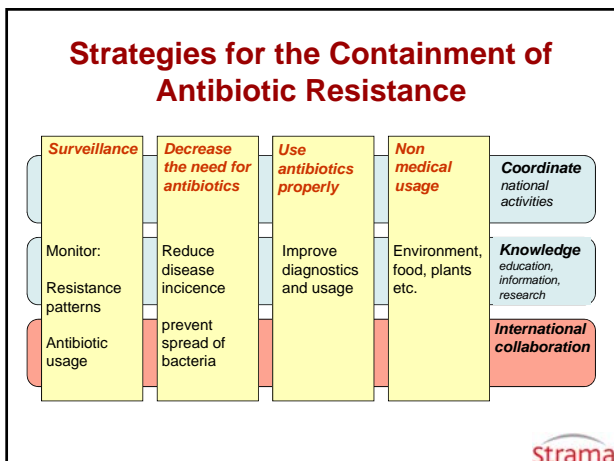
Strategies for the Containment of Antibiotic Resistance

Surveillance

Monitor:

Resistance patterns

Antibiotic usage

Decrease the need for antibiotics

Reduce disease incicence

prevent spread of bacteria

Use antibiotics properly

Improve diagnostics and usage

Non medical usage

Environment, food, plants etc.

Coordinate
national activities

Knowledge
education, information, research

International collaboration

Strama